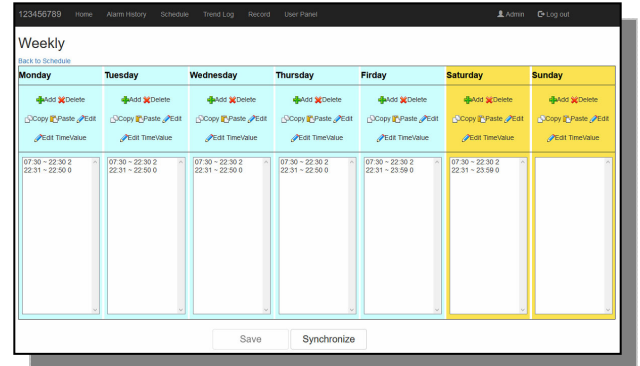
123456789 Home Alarm History Schedule Trend Log Record User Panel

Admin Log out

Weekly

Back to Schedule

| Monday | Tuesday | Wednesday | Thursday | Firday | Saturday | Sunday |
|---|---|---|---|---|---|---|
| Add Delete | Add Delete | Add Delete | Add Delete | Add Delete | Add Delete | Add Delete |
| Copy Paste Edit | Copy Paste Edit | Copy Paste Edit | Copy Paste Edit | Copy Paste Edit | Copy Paste Edit | Copy Paste Edit |
| Edit TimeValue | Edit TimeValue | Edit TimeValue | Edit TimeValue | Edit TimeValue | Edit TimeValue | Edit TimeValue |
| 07:30 ~ 22:30 2<br>22:31 ~ 22:50 0 | 07:30 ~ 22:30 2<br>22:31 ~ 22:50 0 | 07:30 ~ 22:30 2<br>22:31 ~ 22:50 0 | 07:30 ~ 22:30 2<br>22:31 ~ 22:50 0 | 07:30 ~ 22:30 2<br>22:31 ~ 23:59 0 | 07:30 ~ 22:30 2<br>22:31 ~ 23:59 0 | |

Save Synchronize